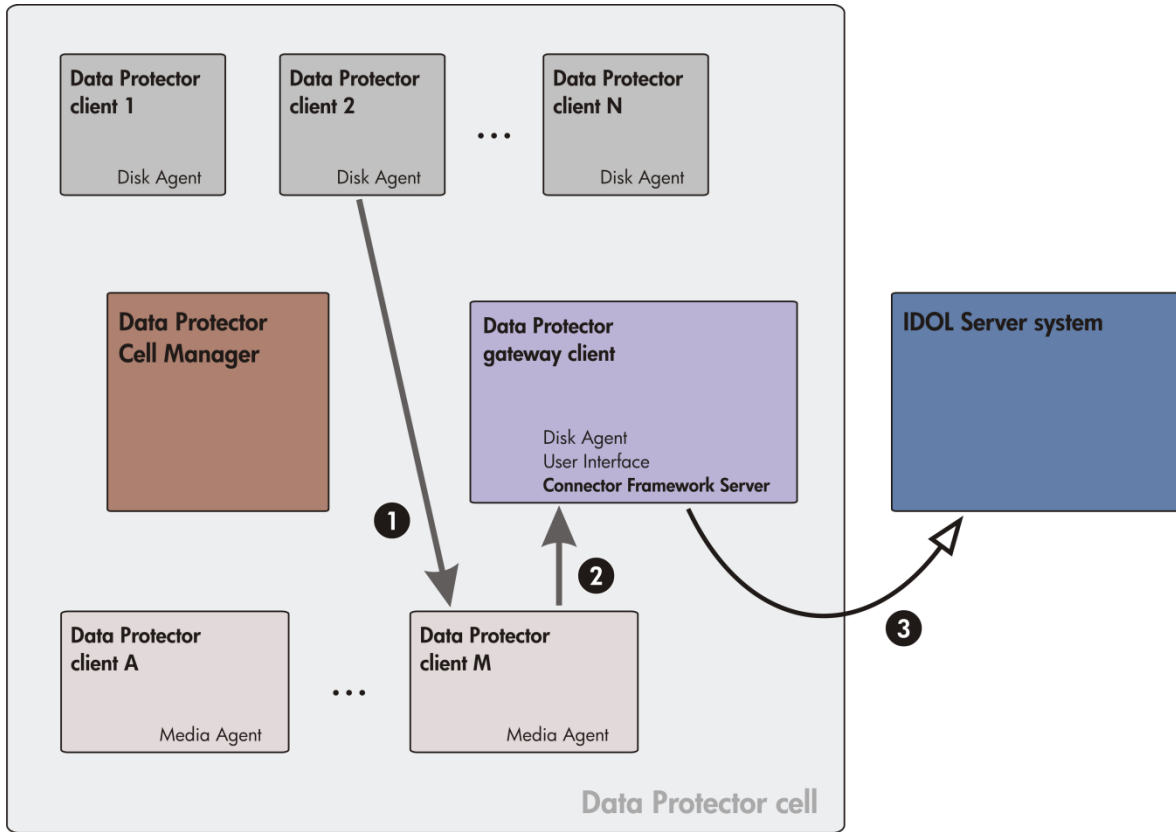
Data Protector client 1

Disk Agent

Data Protector client 2

Disk Agent

...

Data Protector client N

Disk Agent

Data Protector Cell Manager

Data Protector gateway client

Disk Agent
User Interface
Connector Framework Server

IDOL Server system

1

2

3

Data Protector client A

Media Agent

...

Data Protector client M

Media Agent

Data Protector cell